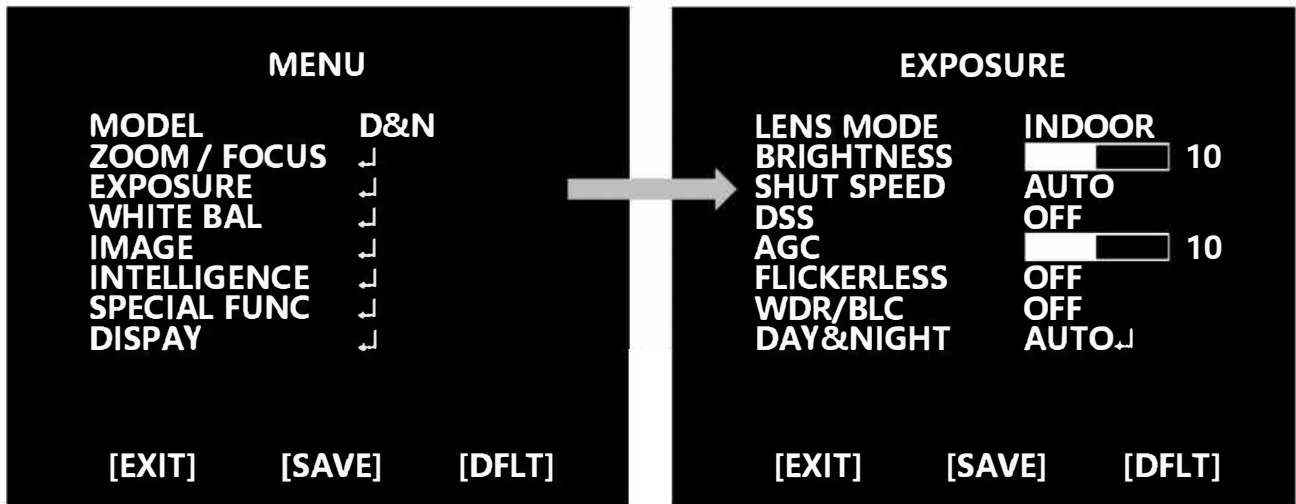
MENU

| MODEL | D&N |
|---|---|
| ZOOM / FOCUS | ↵ |
| EXPOSURE | ↵ |
| WHITE BAL | ↵ |
| IMAGE | ↵ |
| INTELLIGENCE | ↵ |
| SPECIAL FUNC | ↵ |
| DISPAY | ↵ |

[EXIT] [SAVE] [DFLT]

EXPOSURE

| LENS MODE | INDOOR |
|---|---|
| BRIGHTNESS | 10 |
| SHUT SPEED | AUTO |
| DSS | OFF |
| AGC | 10 |
| FLICKERLESS | OFF |
| WDR/BLC | OFF |
| DAY&NIGHT | AUTO↵ |

[EXIT] [SAVE] [DFLT]